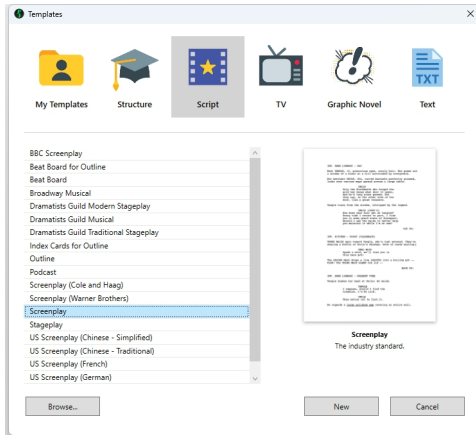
Templates

My Templates
Structure
Script
TV
Graphic Novel
TXT
Text

BBC Screenplay
Beat Board for Outline
Beat Board
Broadway Musical
Dramatists Guild Modern Stageplay
Dramatists Guild Musical
Dramatists Guild Traditional Stageplay
Index Cards for Outline
Outline
Podcast
Screenplay (Cole and Haag)
Screenplay (Warner Brothers)
Screenplay
Stageplay
US Screenplay (Chinese - Simplified)
US Screenplay (Chinese - Traditional)
US Screenplay (French)
US Screenplay (German)

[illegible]

Screenplay
The industry standard.

Browse...
New
Cancel